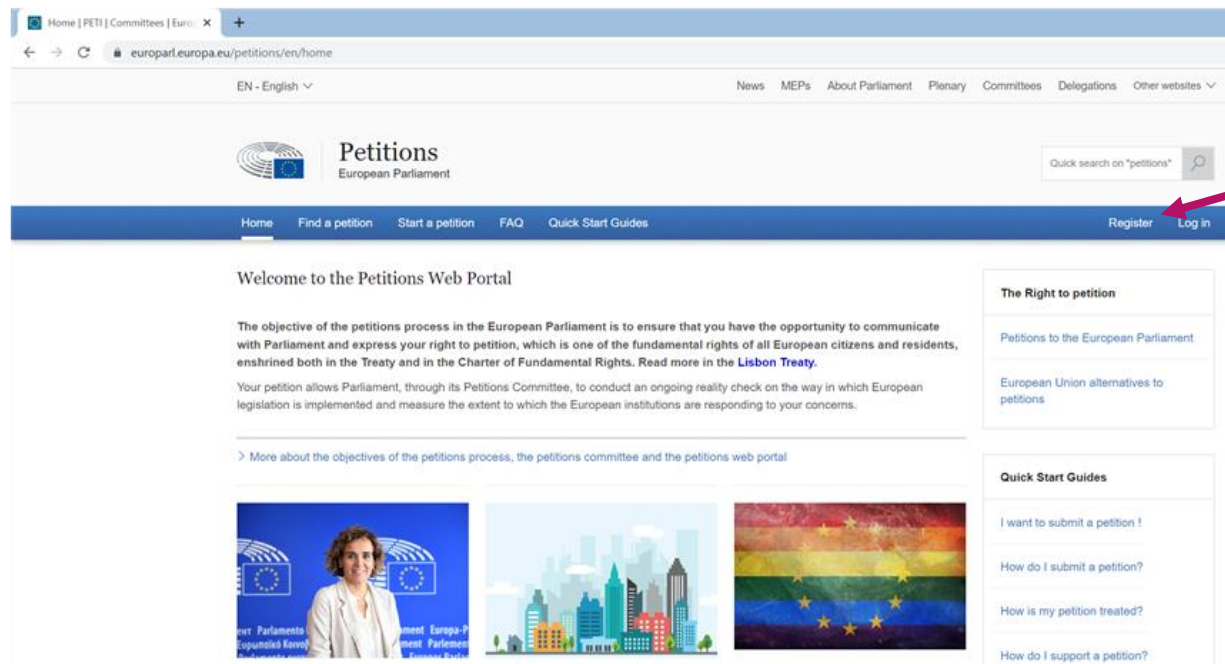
Home | PETI | Committees | Euro ×

europarl.europa.eu/petitions/en/home

EN - English

News MEPs About Parliament Plenary Committees Delegations Other websites

Petitions
European Parliament

Quick search on "petitions"

Home Find a petition Start a petition FAQ Quick Start Guides Register Log in

Welcome to the Petitions Web Portal

The objective of the petitions process in the European Parliament is to ensure that you have the opportunity to communicate with Parliament and express your right to petition, which is one of the fundamental rights of all European citizens and residents, enshrined both in the Treaty and in the Charter of Fundamental Rights. Read more in the Lisbon Treaty.

Your petition allows Parliament, through its Petitions Committee, to conduct an ongoing reality check on the way in which European legislation is implemented and measure the extent to which the European institutions are responding to your concerns.

> More about the objectives of the petitions process, the petitions committee and the petitions web portal

The Right to petition

Petitions to the European Parliament

European Union alternatives to petitions

Quick Start Guides

I want to submit a petition !

How do I submit a petition?

How is my petition treated?

How do I support a petition?